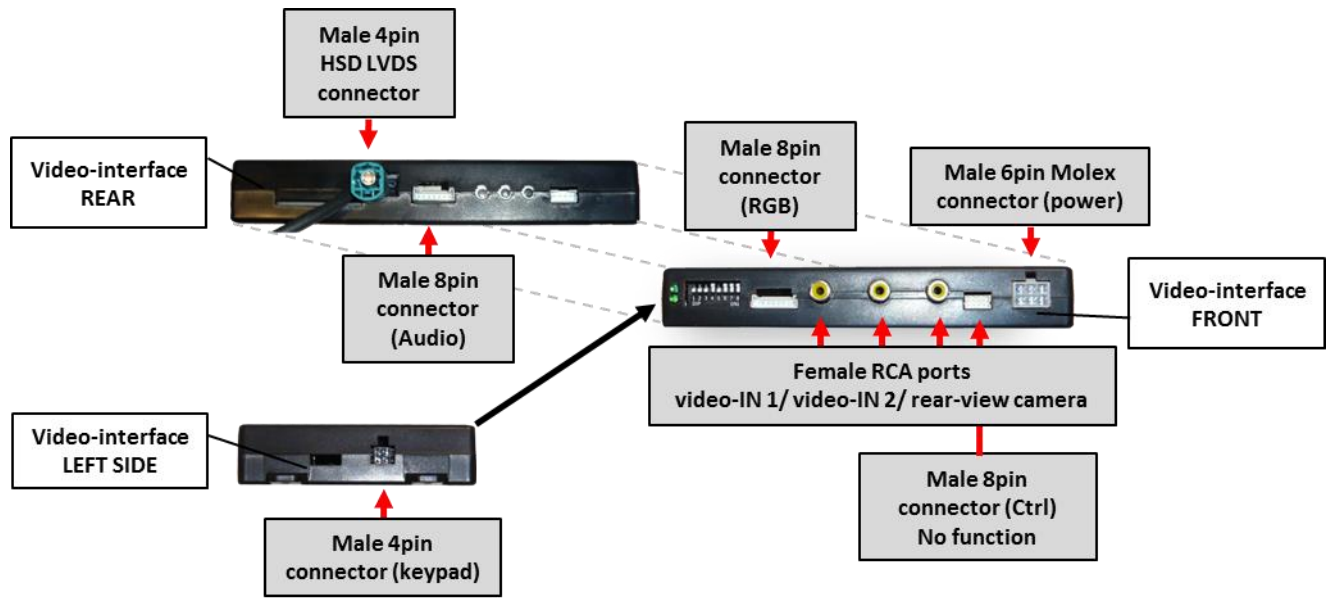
Male 4pin
HSD LVDS
connector

Video-interface
REAR

Male 8pin
connector
(Audio)

Male 8pin
connector
(RGB)

Male 6pin Molex
connector (power)

Video-interface
FRONT

Female RCA ports
video-IN 1/ video-IN 2/ rear-view camera

Male 8pin
connector (Ctrl)
No function

Video-interface
LEFT SIDE

Male 4pin
connector (keypad)